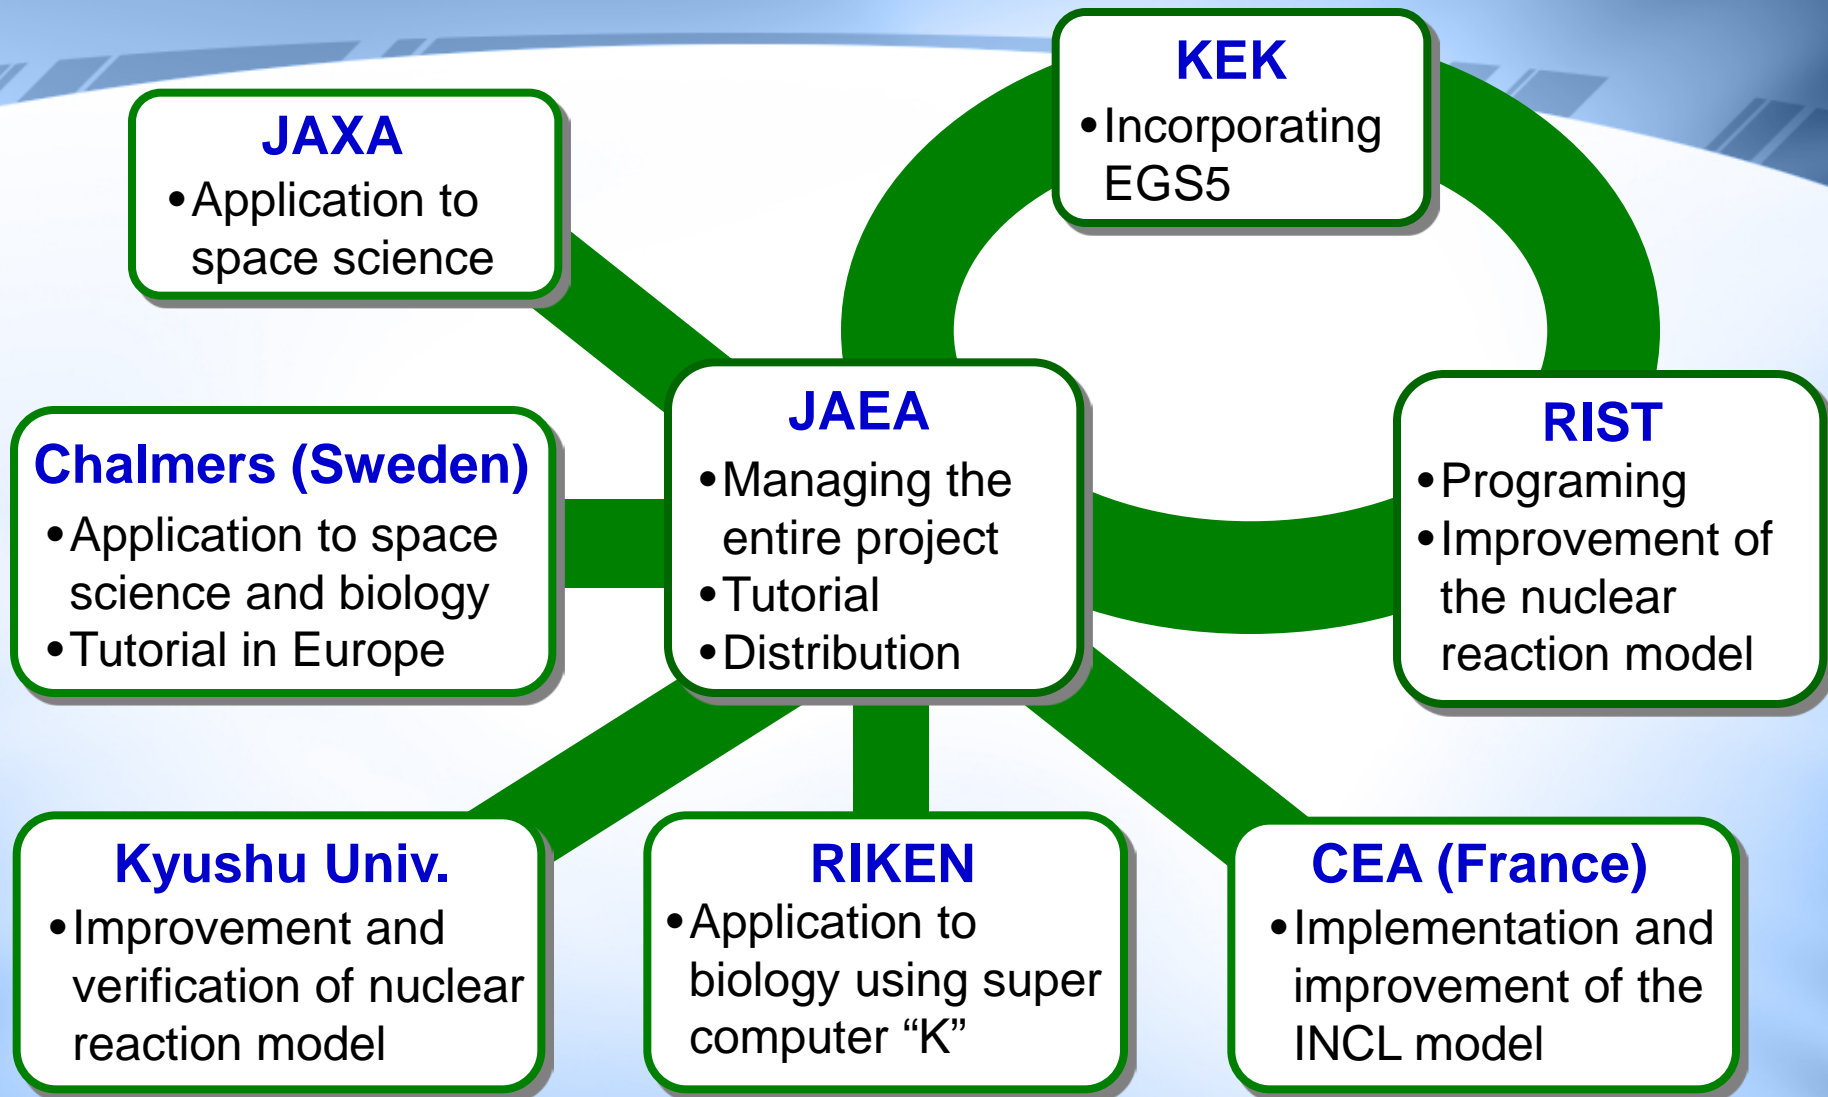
JAXA
• Application to space science

KEK
• Incorporating EGS5

JAEA
• Managing the entire project
• Tutorial
• Distribution

Chalmers (Sweden)
• Application to space science and biology
• Tutorial in Europe

RIST
• Programing
• Improvement of the nuclear reaction model

Kyushu Univ.
• Improvement and verification of nuclear reaction model

RIKEN
• Application to biology using super computer “K”

CEA (France)
• Implementation and improvement of the INCL model